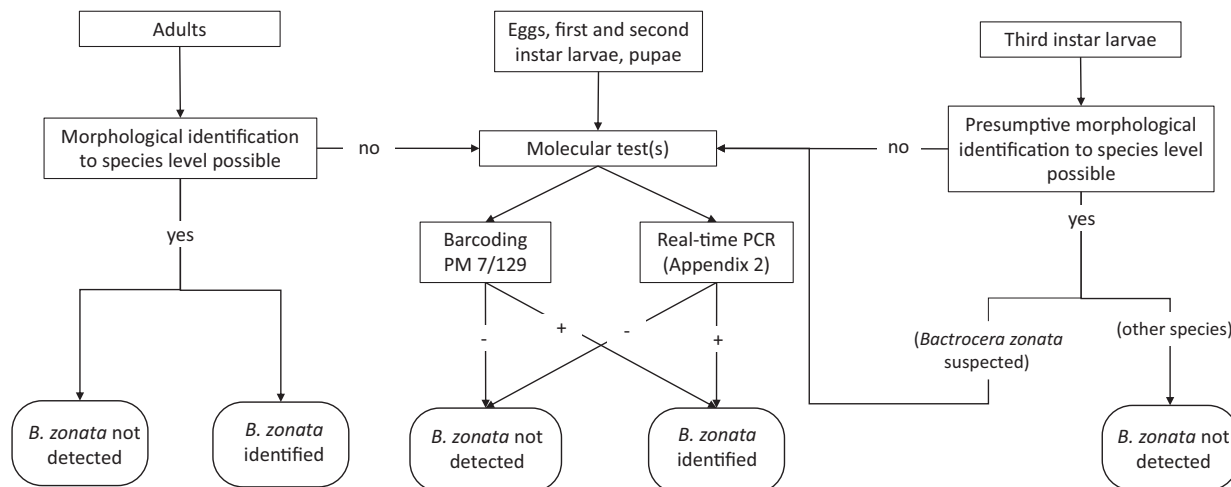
Adults

Eggs, first and second instar larvae, pupae

Third instar larvae

Morphological identification to species level possible

no

Molecular test(s)

no

Presumptive morphological identification to species level possible

yes

Barcoding PM 7/129

Real-time PCR (Appendix 2)

yes

-

+

-

+

(*Bactrocera zonata* suspected)

(other species)

*B. zonata* not detected

*B. zonata* identified

*B. zonata* not detected

*B. zonata* identified

*B. zonata* not detected